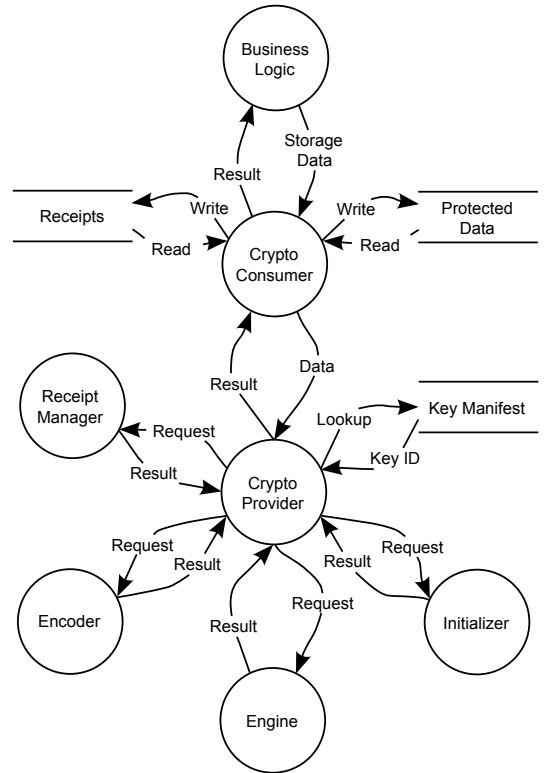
Business Logic

Result

Storage Data

Receipts

Write

Read

Crypto Consumer

Write

Read

Protected Data

Result

Data

Receipt Manager

Request

Result

Lookup

Key Manifest

Key ID

Crypto Provider

Request

Result

Result

Request

Result

Request

Encoder

Result

Initializer

Engine